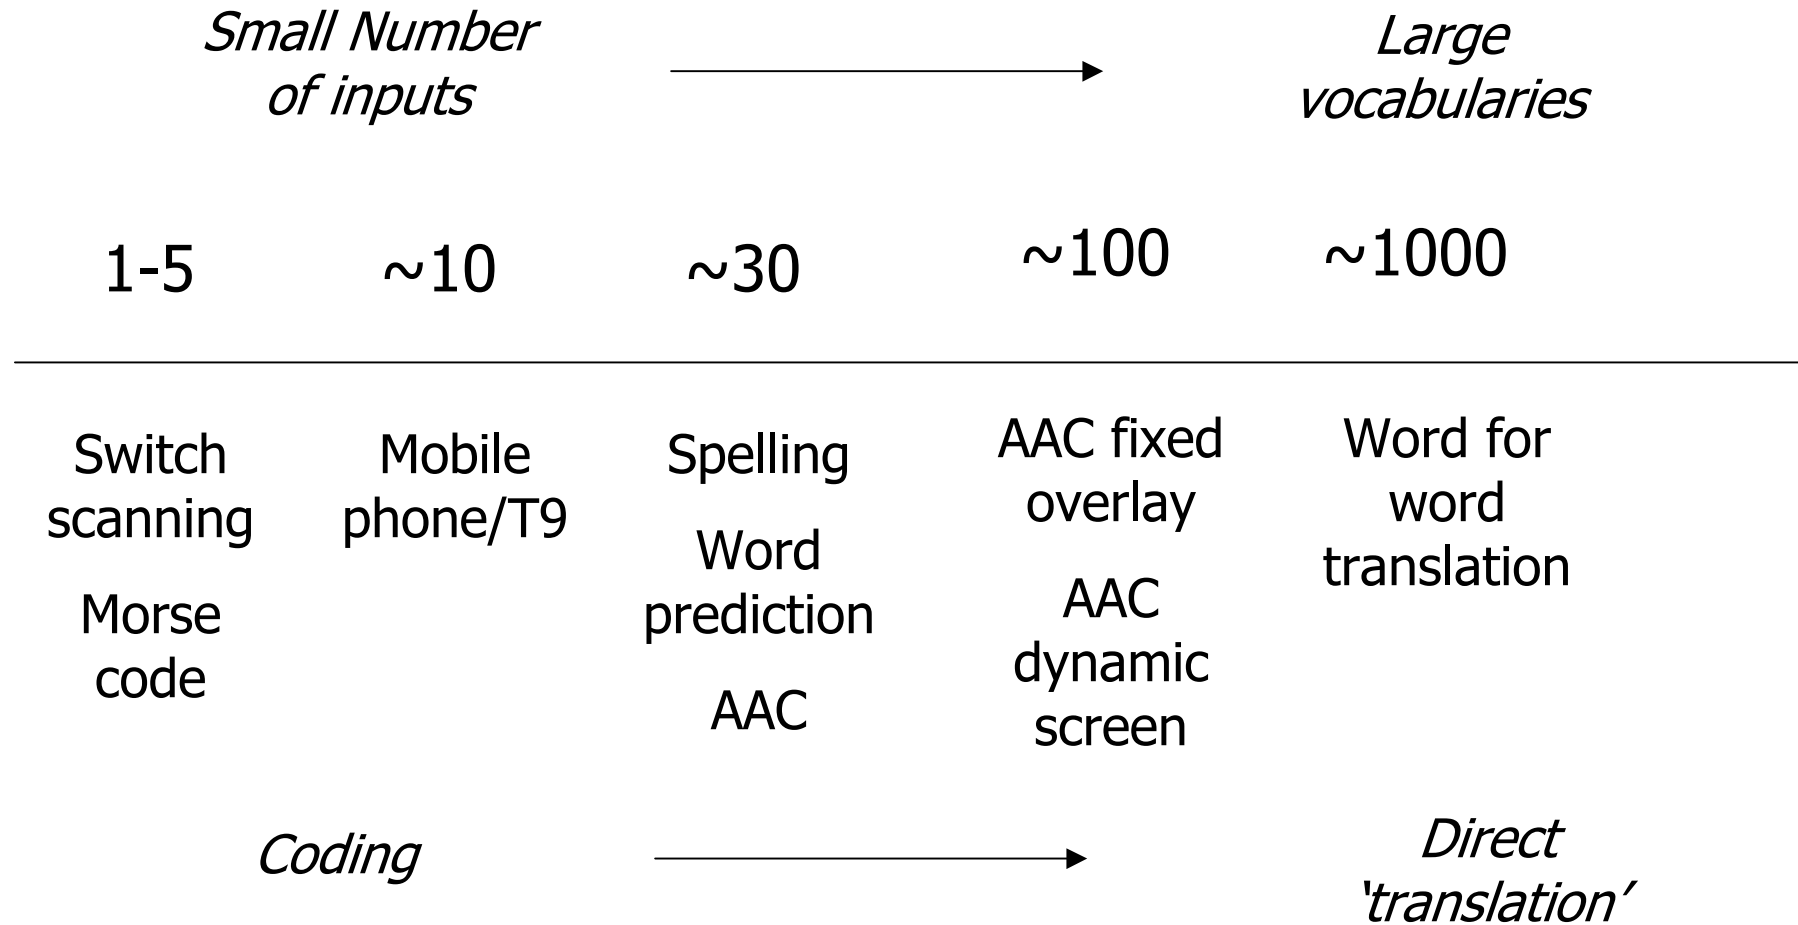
*Small Number of inputs*

*Large vocabularies*

| 1-5 | ~10 | ~30 | ~100 | ~1000 |
|---|---|---|---|---|
| Switch scanning<br>Morse code | Mobile phone/T9 | Spelling<br>Word prediction<br>AAC | AAC fixed overlay<br>AAC dynamic screen | Word for word translation |

*Coding*

*Direct 'translation'*